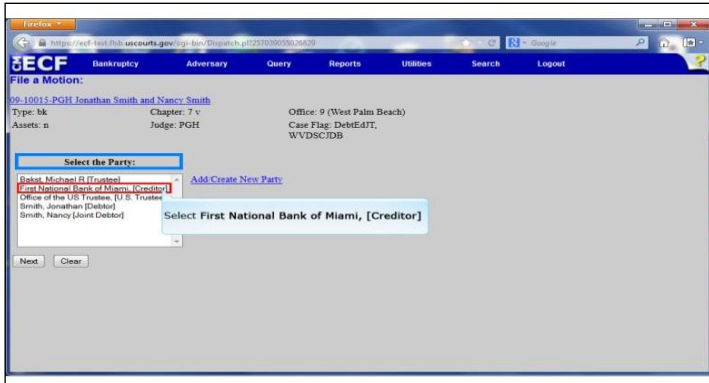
Firefox

https://ecf-test.flsb.uscourts.gov/cgi-bin/Dispatch.pl?257030055026829

Google

ECF Bankruptcy Adversary Query Reports Utilities Search Logout

File a Motion:

09-10015-PGH Jonathan Smith and Nancy Smith

Type: bk Chapter: 7 v Office: 9 (West Palm Beach)

Assets: n Judge: PGH Case Flag: DebtEdJT, WVDSCJDB

Select the Party:

Bakst, Michael R [Trustee]
First National Bank of Miami, [Creditor]
Office of the US Trustee, [U.S. Trustee
Smith, Jonathan [Debtor]
Smith, Nancy [Joint Debtor]

Add/Create New Party

Select First National Bank of Miami, [Creditor]

Next Clear